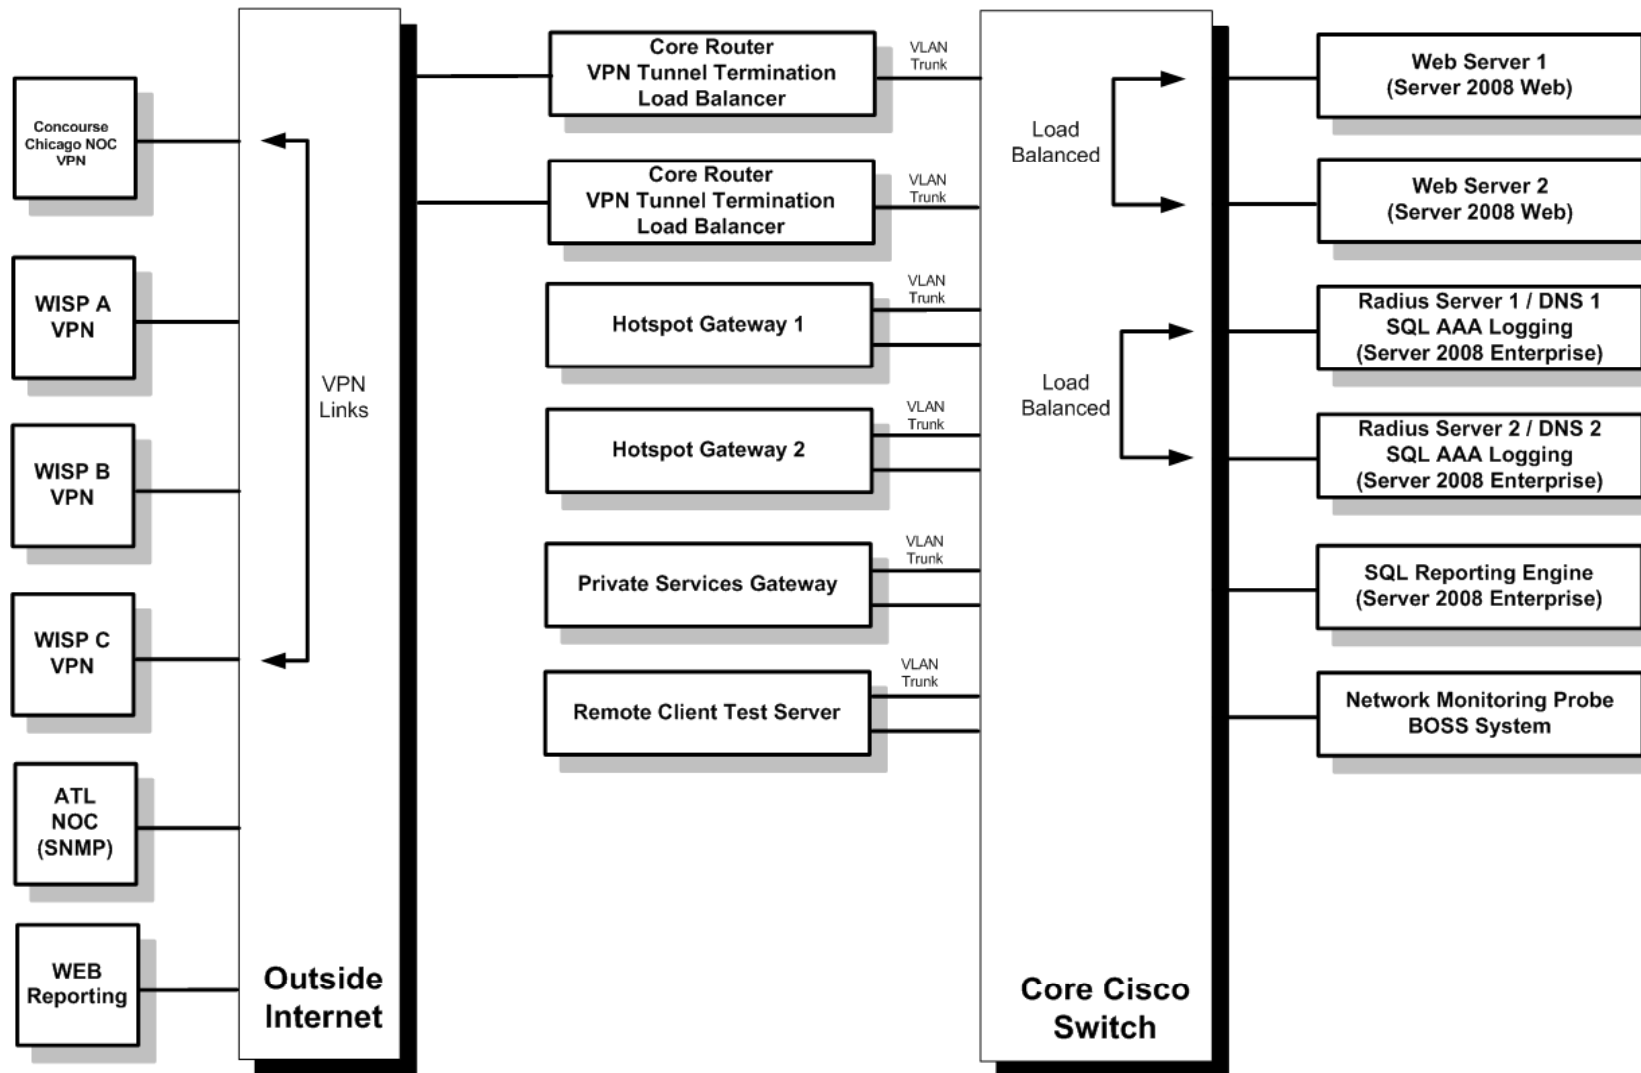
Concourse Chicago NOC VPN

WISP A VPN

WISP B VPN

WISP C VPN

ATL NOC (SNMP)

WEB Reporting

VPN Links

Outside Internet

Core Router
VPN Tunnel Termination
Load Balancer

VLAN Trunk

Core Router
VPN Tunnel Termination
Load Balancer

VLAN Trunk

Hotspot Gateway 1

VLAN Trunk

Hotspot Gateway 2

VLAN Trunk

Private Services Gateway

VLAN Trunk

Remote Client Test Server

VLAN Trunk

Load Balanced

Load Balanced

Core Cisco Switch

Web Server 1
(Server 2008 Web)

Web Server 2
(Server 2008 Web)

Radius Server 1 / DNS 1
SQL AAA Logging
(Server 2008 Enterprise)

Radius Server 2 / DNS 2
SQL AAA Logging
(Server 2008 Enterprise)

SQL Reporting Engine
(Server 2008 Enterprise)

Network Monitoring Probe
BOSS System